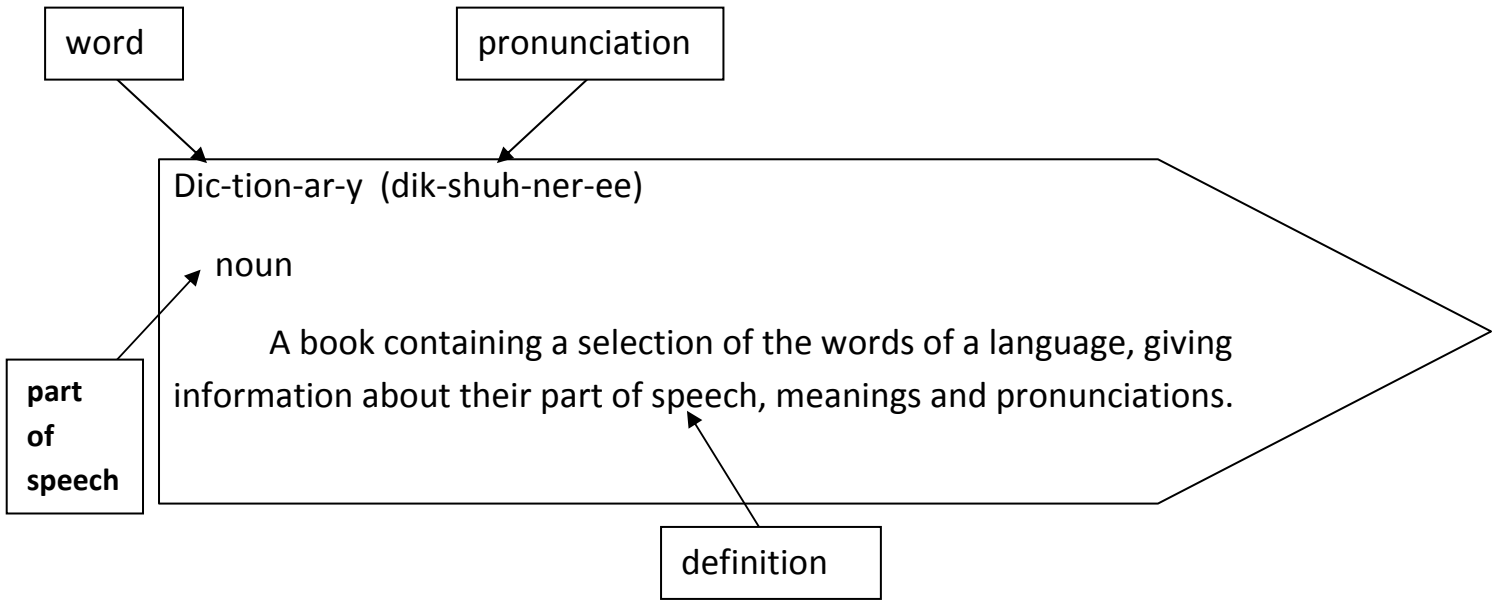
word

pronunciation

Dic-tion-ar-y (dik-shuh-ner-ee)

noun

A book containing a selection of the words of a language, giving information about their part of speech, meanings and pronunciations.

part of speech

definition